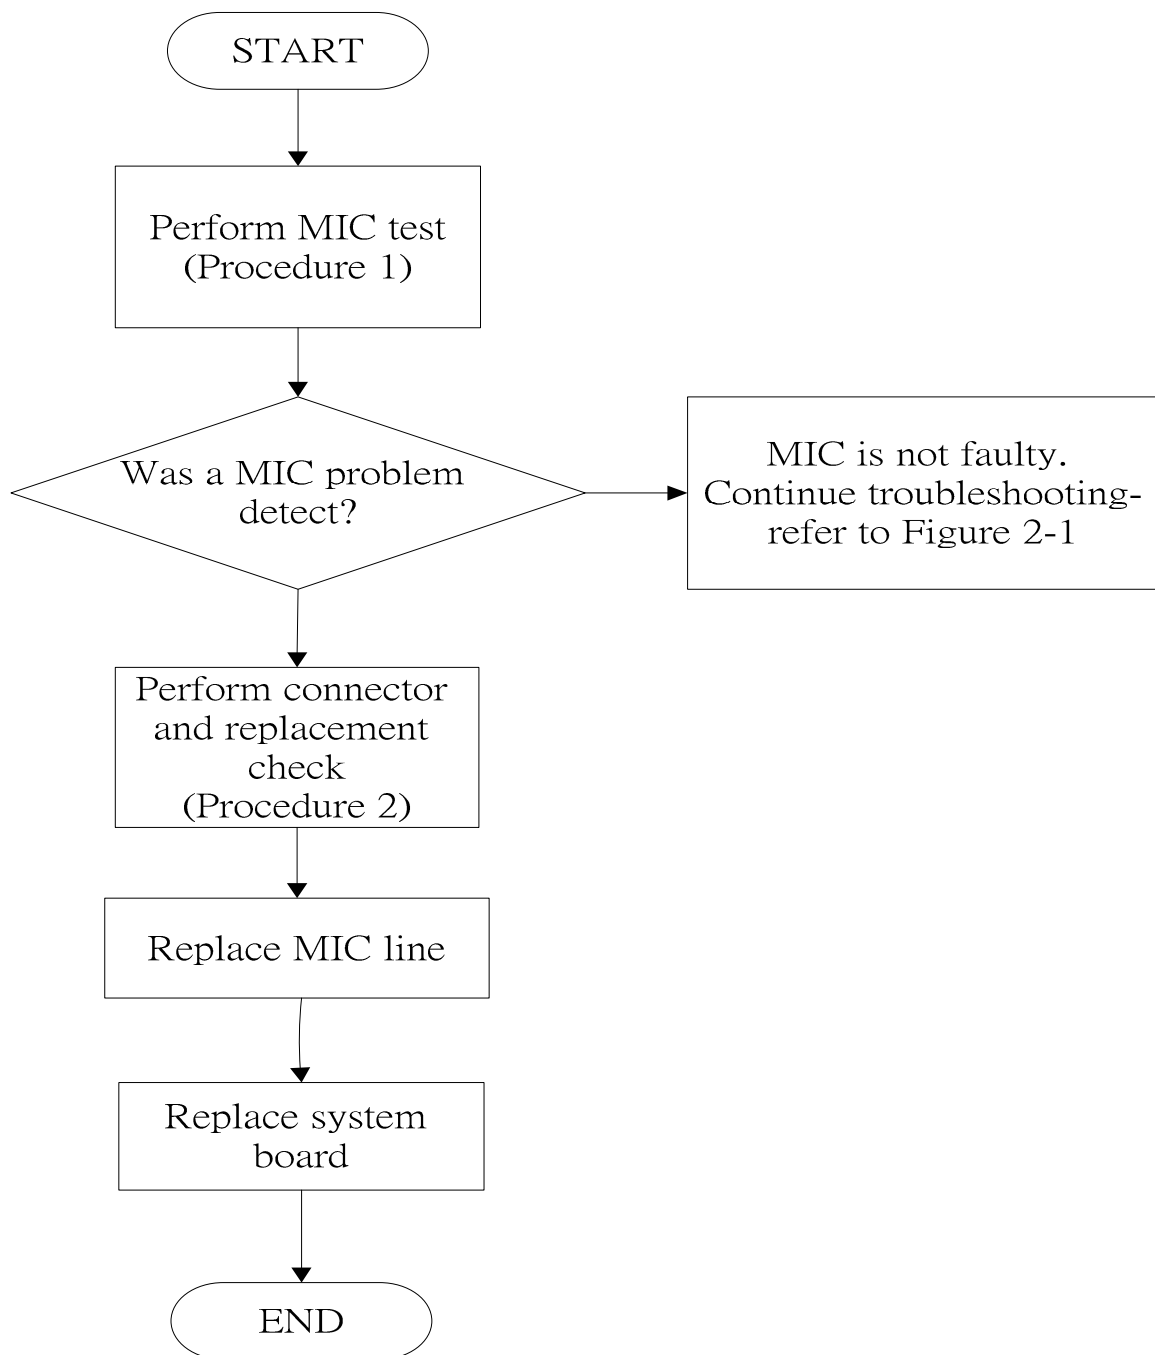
START

Perform MIC test (Procedure 1)

Was a MIC problem detect?

MIC is not faulty. Continue troubleshooting-refer to Figure 2-1

Perform connector and replacement check (Procedure 2)

Replace MIC line

Replace system board

END